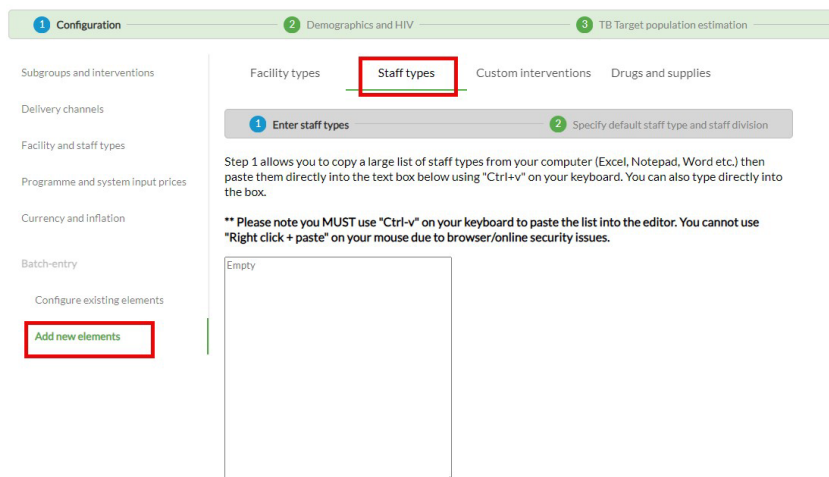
1 Configuration 2 Demographics and HIV 3 TB Target population estimation

Subgroups and interventions

Delivery channels

Facility and staff types

Programme and system input prices

Currency and inflation

Batch-entry

Configure existing elements

Add new elements

Facility types Staff types Custom interventions Drugs and supplies

1 Enter staff types 2 Specify default staff type and staff division

Step 1 allows you to copy a large list of staff types from your computer (Excel, Notepad, Word etc.) then paste them directly into the text box below using "Ctrl+v" on your keyboard. You can also type directly into the box.

** Please note you MUST use "Ctrl-v" on your keyboard to paste the list into the editor. You cannot use "Right click + paste" on your mouse due to browser/online security issues.

Empty